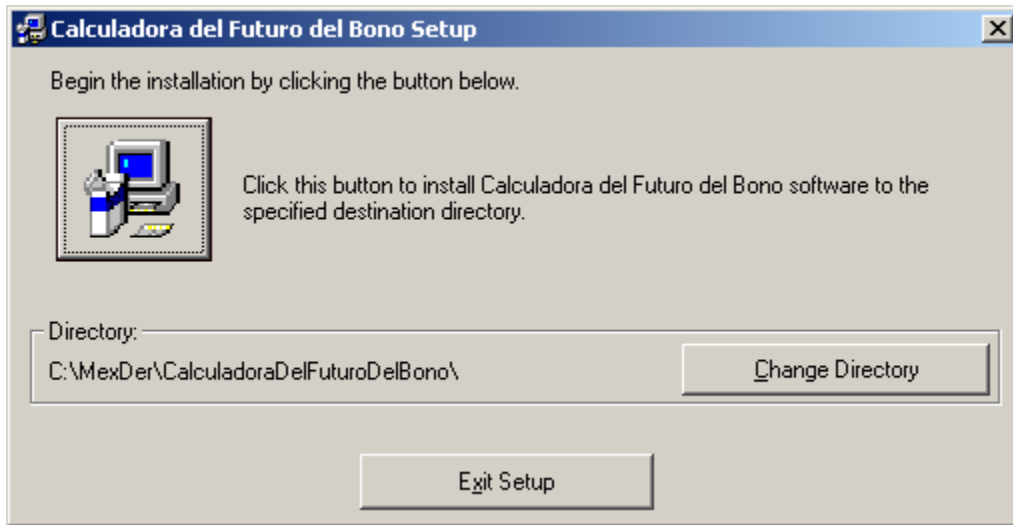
Calculadora del Futuro del Bono Setup

Begin the installation by clicking the button below.

Click this button to install Calculadora del Futuro del Bono software to the specified destination directory.

Directory:

C:\MexDer\CalculadoraDelFuturoDelBono\

Change Directory

Exit Setup